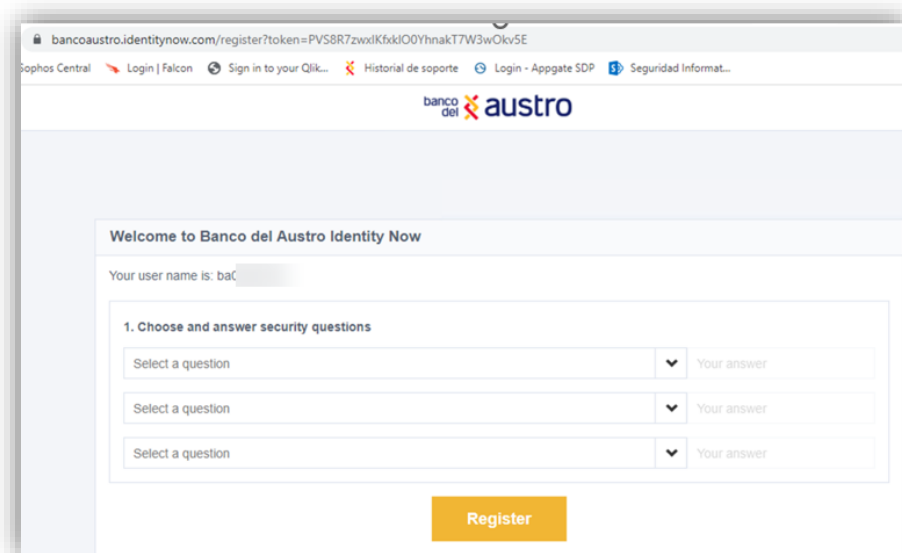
bancoaustro.identitynow.com/register?token=PVS8R7zwxlKfxkIO0YhnakT7W3wOkv5E

Sophos Central Login | Falcon Sign in to your Qlik... Historial de soporte Login - Appgate SDP Seguridad Informat...

banco del austro

Welcome to Banco del Austro Identity Now

Your user name is: ba0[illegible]

1. Choose and answer security questions

Select a question Your answer

Select a question Your answer

Select a question Your answer

Register